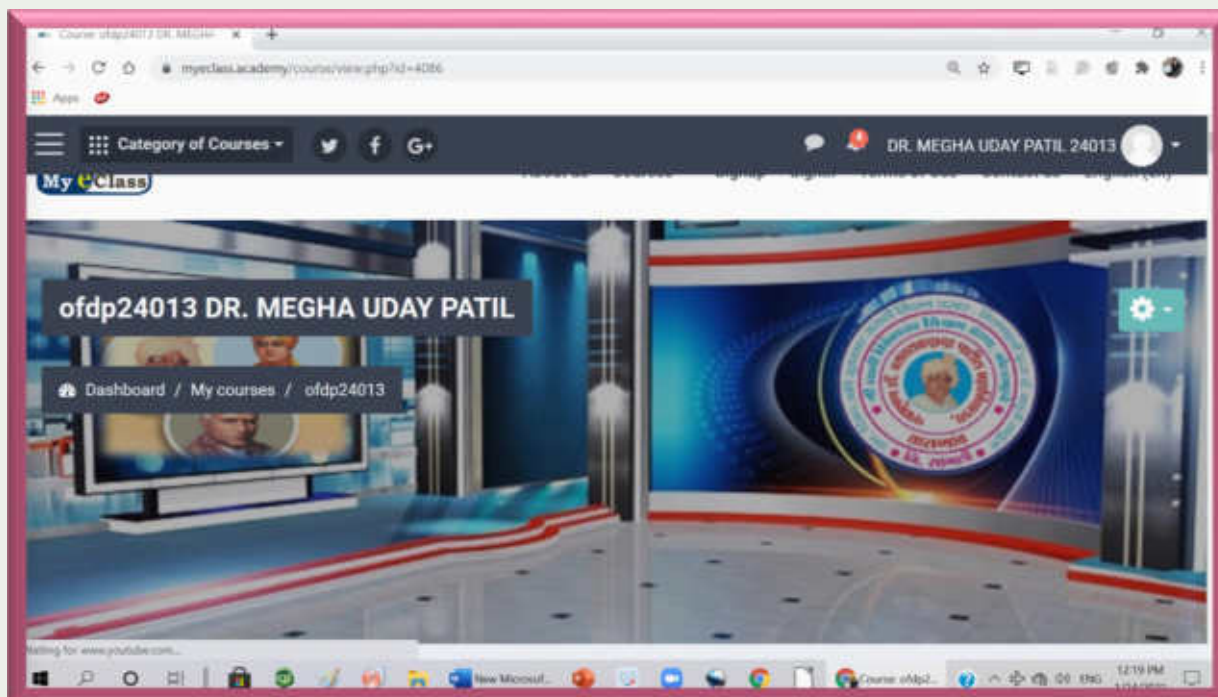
Course: ofdp24013 DR. MEGHA

myeclass.academy/course/view.php?id=4086

Apps

Category of Courses

DR. MEGHA UDAY PATIL 24013

My eClass

About us Courses Signup Signin Terms of Use Contact us English (en)

ofdp24013 DR. MEGHA UDAY PATIL

Dashboard / My courses / ofdp24013

Waiting for www.youtube.com...

New Microsof...

Course: ofdp2...

ENG

12:19 PM